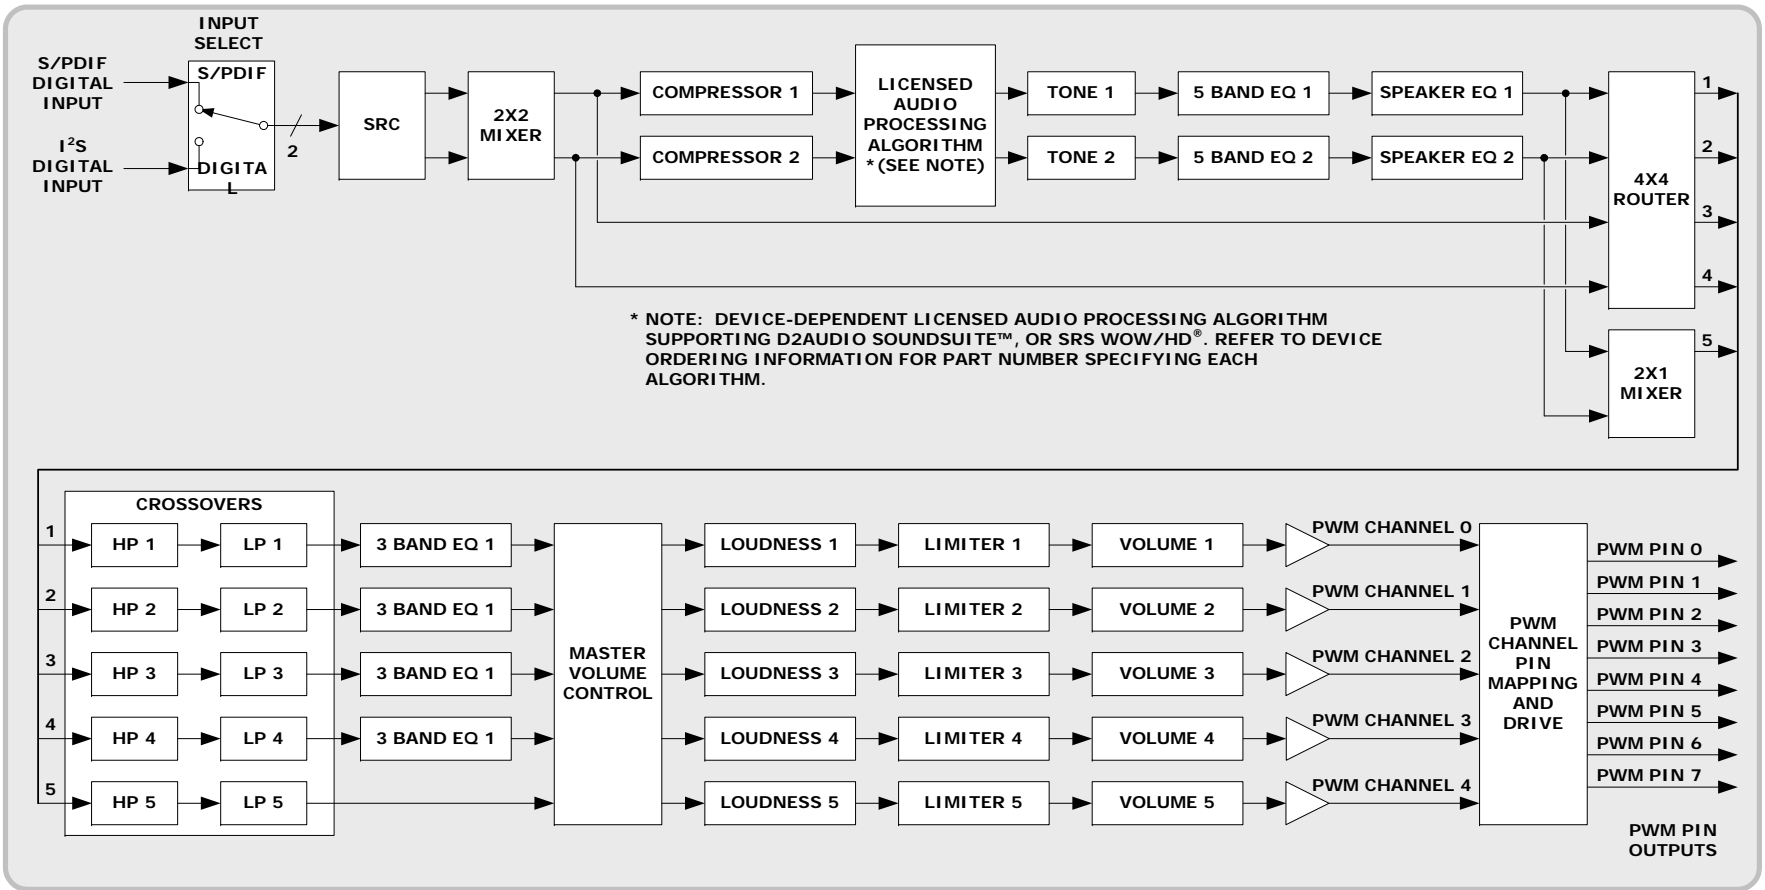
INPUT SELECT

S/PDIF DIGITAL INPUT

$I^2S$ DIGITAL INPUT

S/PDIF

DIGITA L

2

SRC

2X2 MIXER

COMPRESSOR 1

COMPRESSOR 2

LICENSED AUDIO PROCESSING ALGORITHM *(SEE NOTE)

TONE 1

TONE 2

5 BAND EQ 1

5 BAND EQ 2

SPEAKER EQ 1

SPEAKER EQ 2

4X4 ROUTER

1

2

3

4

5

2X1 MIXER

* NOTE: DEVICE-DEPENDENT LICENSED AUDIO PROCESSING ALGORITHM SUPPORTING D2AUDIO SOUNDSUITE™, OR SRS WOW/HD®. REFER TO DEVICE ORDERING INFORMATION FOR PART NUMBER SPECIFYING EACH ALGORITHM.

CROSSOVERS

1

HP 1

LP 1

3 BAND EQ 1

2

HP 2

LP 2

3 BAND EQ 1

3

HP 3

LP 3

3 BAND EQ 1

4

HP 4

LP 4

3 BAND EQ 1

5

HP 5

LP 5

MASTER VOLUME CONTROL

LOUDNESS 1

LIMITER 1

VOLUME 1

PWM CHANNEL 0

LOUDNESS 2

LIMITER 2

VOLUME 2

PWM CHANNEL 1

LOUDNESS 3

LIMITER 3

VOLUME 3

PWM CHANNEL 2

LOUDNESS 4

LIMITER 4

VOLUME 4

PWM CHANNEL 3

LOUDNESS 5

LIMITER 5

VOLUME 5

PWM CHANNEL 4

PWM CHANNEL PIN MAPPING AND DRIVE

PWM PIN 0

PWM PIN 1

PWM PIN 2

PWM PIN 3

PWM PIN 4

PWM PIN 5

PWM PIN 6

PWM PIN 7

PWM PIN OUTPUTS